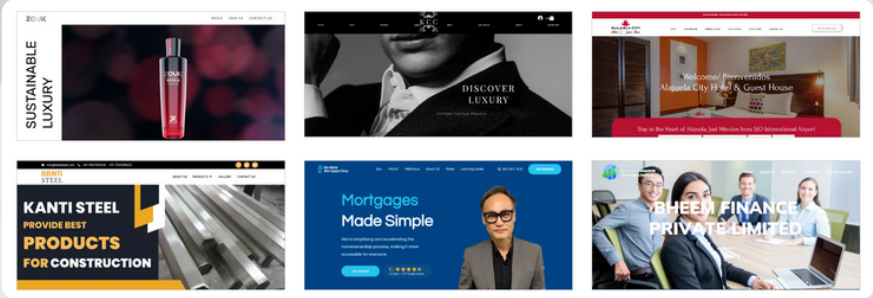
ZOUK
MEDIA
JOIN US
CONTACT US
SUSTAINABLE LUXURY

KEC
DISCOVER LUXURY

ALAJUELA CITY
Welcome/ Bienvenidos
Alajuela City Hotel & Guest House
Stay in the Heart of Alajuela, Just Minutes from SJO International Airport

KANTI STEEL
ABOUT US
PRODUCTS
GALLERY
CONTACT US
KANTI STEEL
PROVIDE BEST
PRODUCTS
FOR CONSTRUCTION

Mortgages
Made Simple
Get Started

BHEEM FINANCE
PRIVATE LIMITED